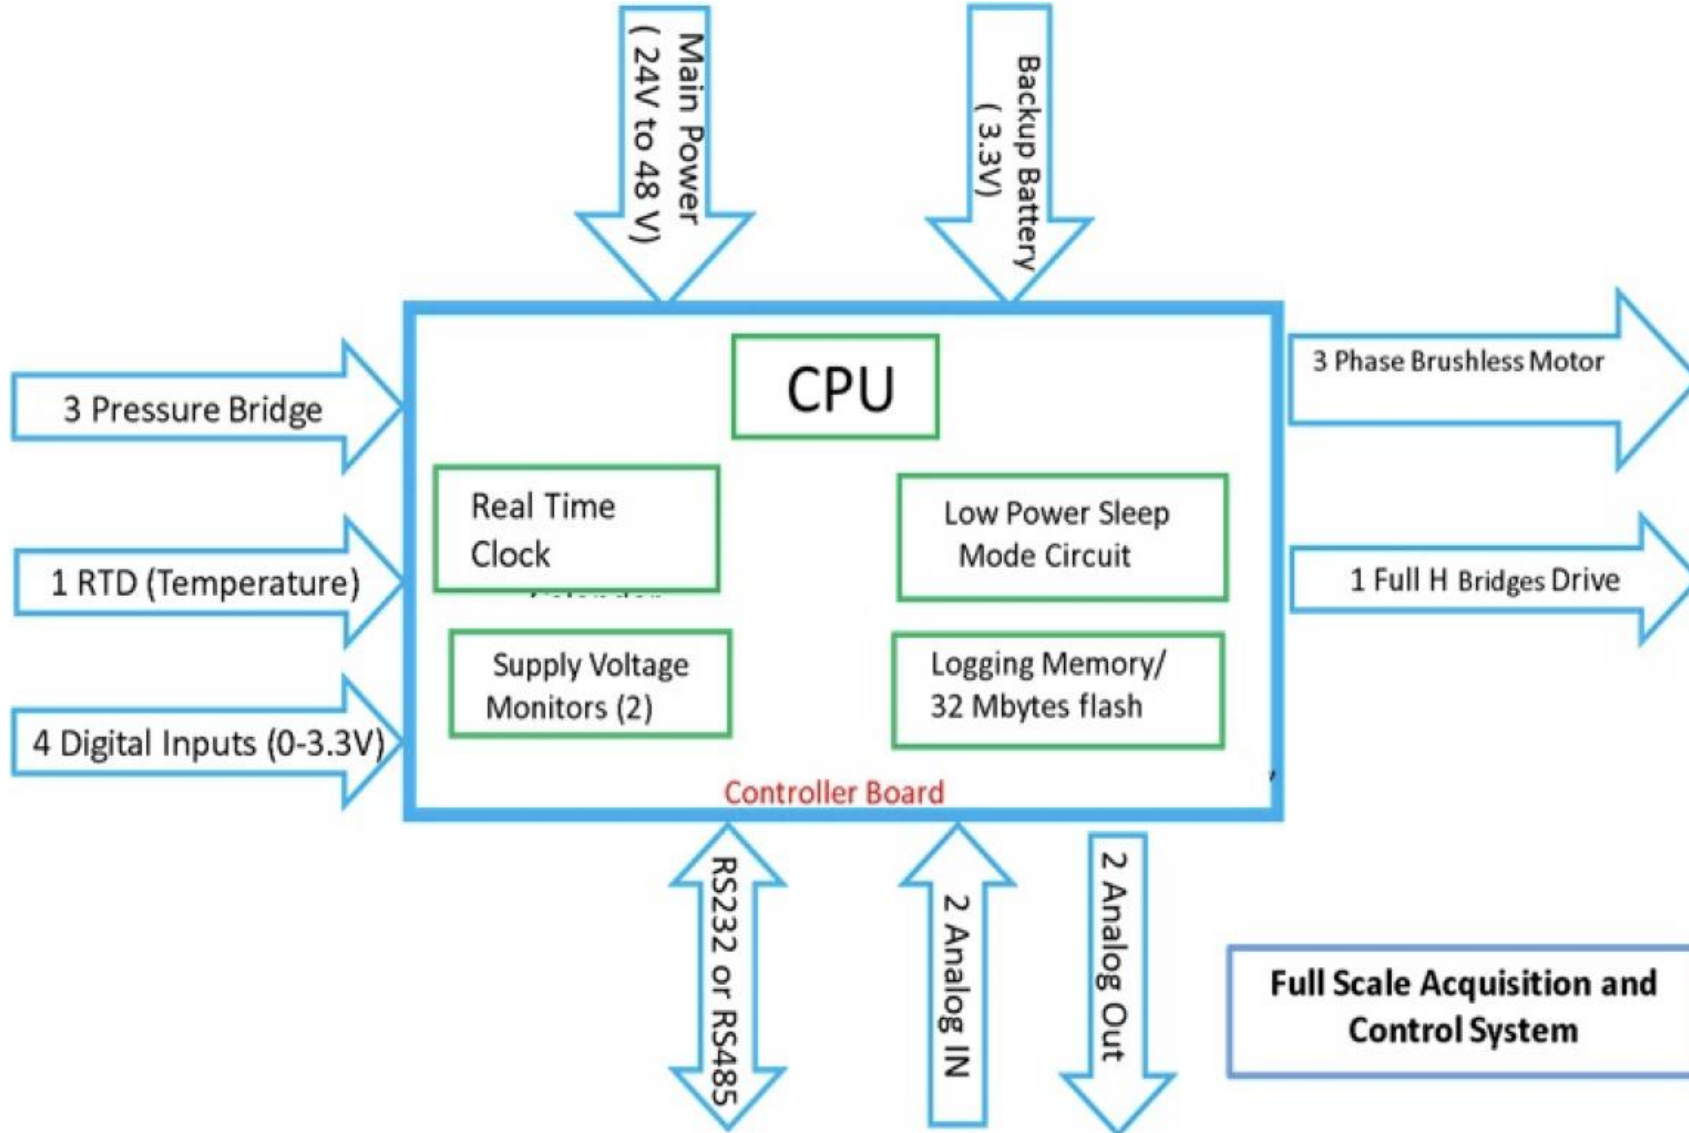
Main Power ( 24V to 48 V)

Backup Battery ( 3.3V)

3 Pressure Bridge

1 RTD (Temperature)

4 Digital Inputs (0-3.3V)

CPU

Real Time Clock

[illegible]

Low Power Sleep Mode Circuit

Supply Voltage Monitors (2)

Logging Memory/ 32 Mbytes flash

Controller Board

3 Phase Brushless Motor

1 Full H Bridges Drive

RS232 or RS485

2 Analog IN

2 Analog Out

Full Scale Acquisition and Control System